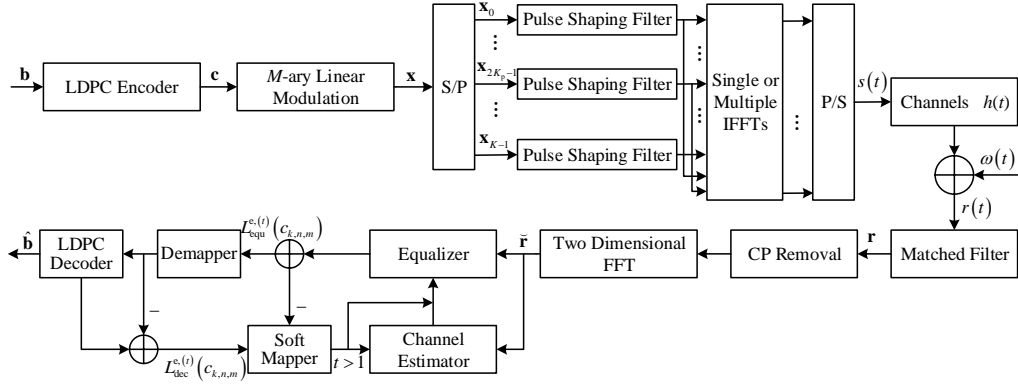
$\mathbf{b}$

LDPC Encoder

$\mathbf{c}$

$M$-ary Linear Modulation

$\mathbf{x}$

S/P

$\mathbf{x}_0$

$\mathbf{x}_{2K_p-1}$

$\mathbf{x}_{K-1}$

Pulse Shaping Filter

Pulse Shaping Filter

Pulse Shaping Filter

Single or Multiple IFFTs

P/S

$s(t)$

Channels $h(t)$

$\omega(t)$

$r(t)$

Matched Filter

$\mathbf{r}$

CP Removal

Two Dimensional FFT

$\breve{\mathbf{r}}$

Equalizer

$L_{\text{equ}}^{\text{e},(t)}\left(c_{k,n,m}\right)$

Demapper

LDPC Decoder

$\hat{\mathbf{b}}$

$-$

$-$

Soft Mapper

$L_{\text{dec}}^{\text{e},(t)}\left(c_{k,n,m}\right)$

$t>1$

Channel Estimator